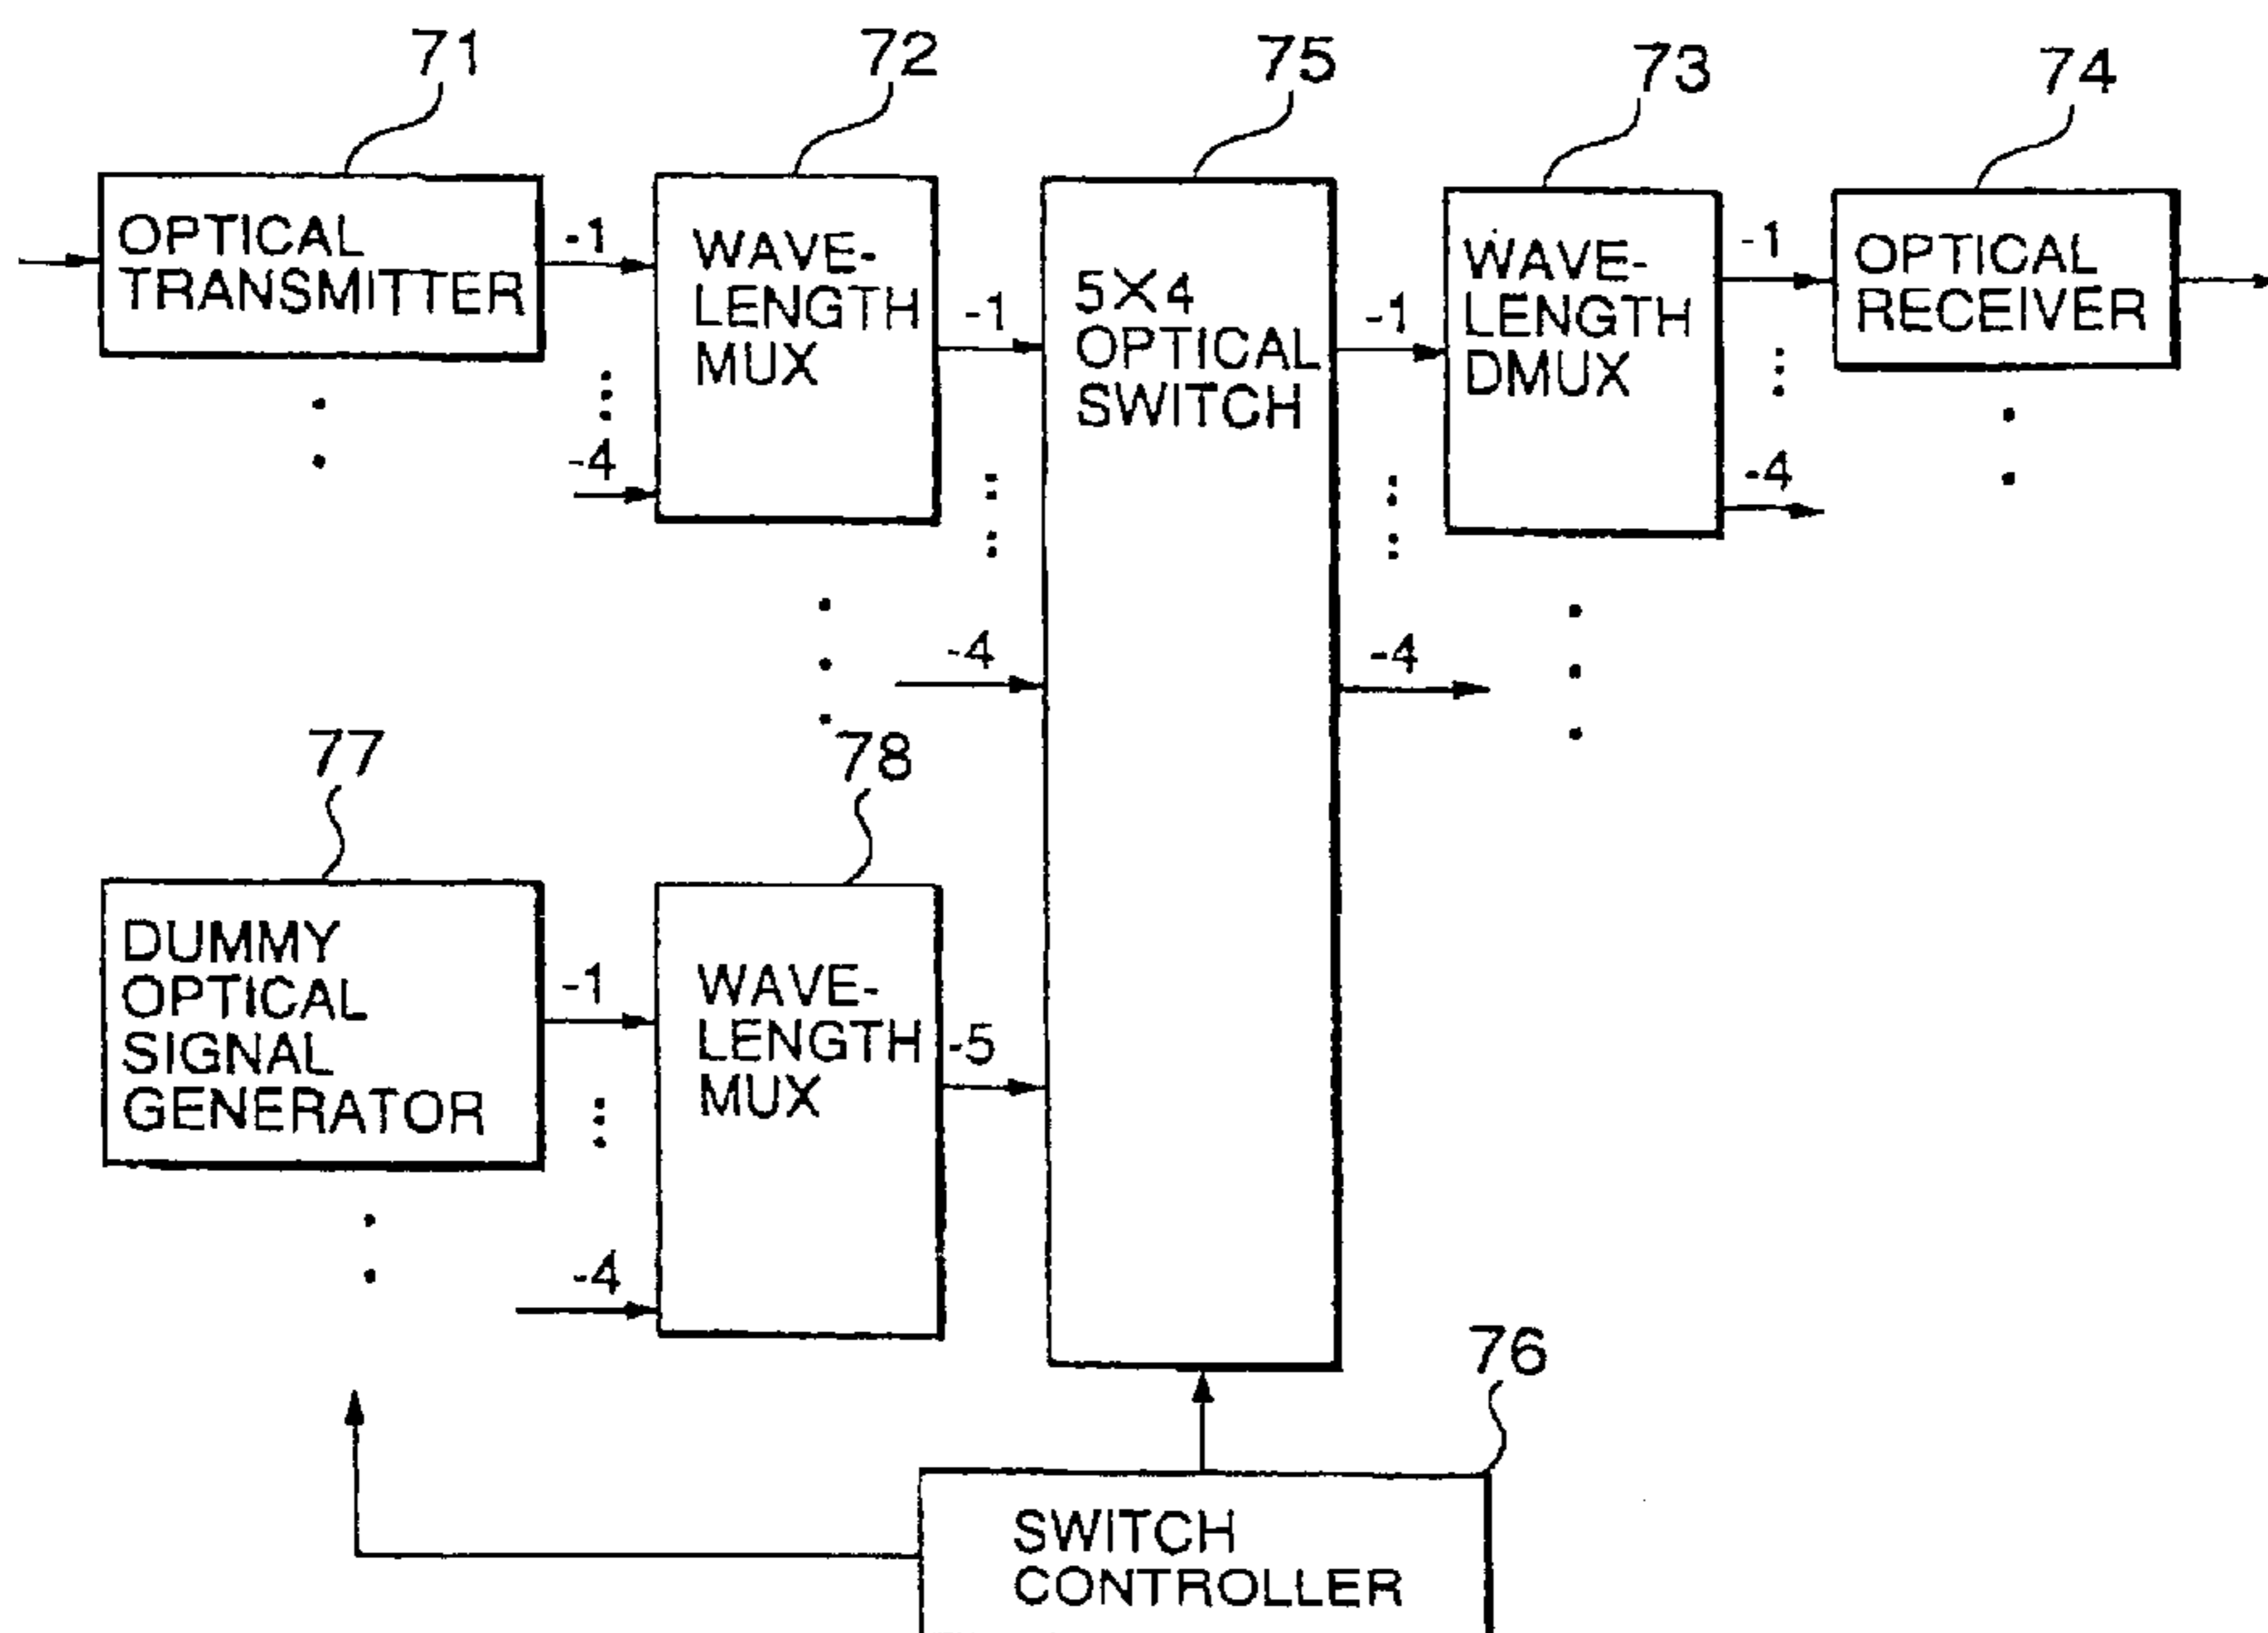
71
OPTICAL TRANSMITTER
-1
72
WAVELENGTH MUX
-4
-1
75
5×4 OPTICAL SWITCH
-4
-1
73
WAVELENGTH DMUX
-1
-4
74
OPTICAL RECEIVER
-4
77
DUMMY OPTICAL SIGNAL GENERATOR
-1
78
WAVELENGTH MUX
-5
-4
76
SWITCH CONTROLLER